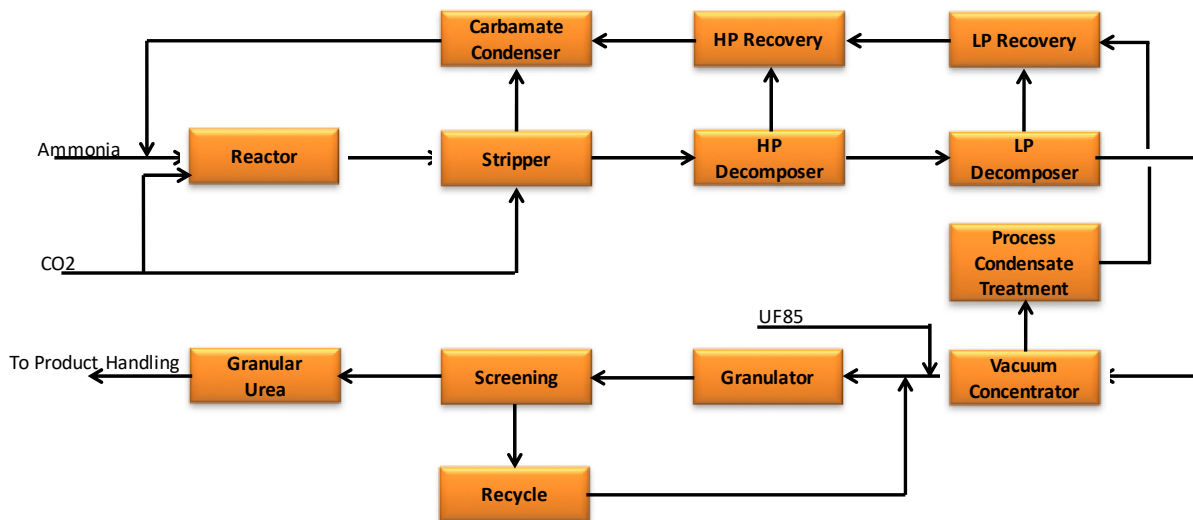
Carbamate Condenser

HP Recovery

LP Recovery

Ammonia

Reactor

Stripper

HP Decomposer

LP Decomposer

CO2

Process Condensate Treatment

UF85

To Product Handling

Granular Urea

Screening

Granulator

Vacuum Concentrator

Recycle